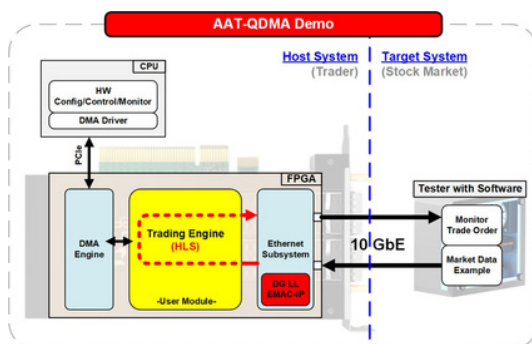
AAT-QDMA Demo

Host System
(Trader)

Target System
(Stock Market)

CPU

HW
Config/Control/Monitor

DMA Driver

PCIe

FPGA

DMA
Engine

Trading Engine
(HLS)

-User Module-

Ethernet
Subsystem

DG LL
EMAC-IP

10 GbE

Tester with Software

Monitor
Trade Order

Market Data
Example